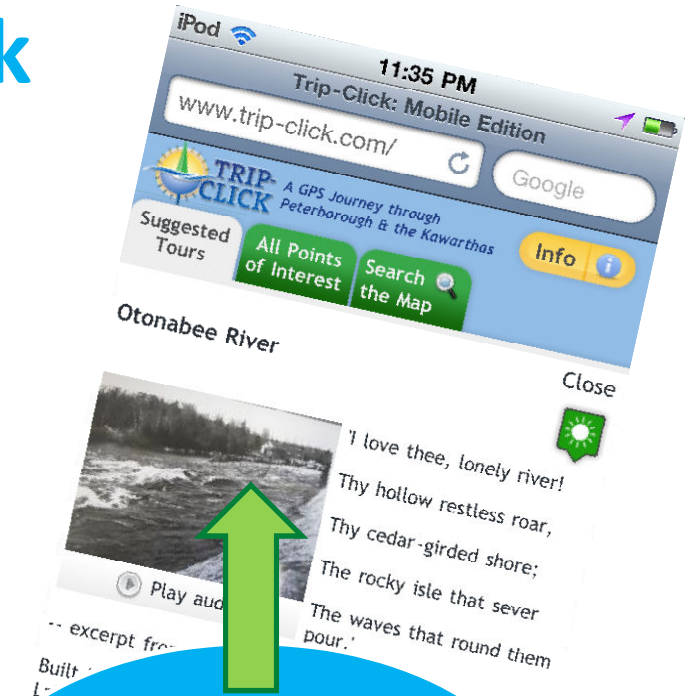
k

iPod

11:35 PM

Trip-Click: Mobile Edition

www.trip-click.com/

Google

TRIP-CLICK A GPS Journey through Peterborough & the Kawarthas

Suggested Tours

All Points of Interest

Search the Map

Info

Otonabee River

Close

'I love thee, lonely river!
Thy hollow restless roar,
Thy cedar-girded shore;
The rocky isle that sever
The waves that round them pour.'

Play aud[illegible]

-- excerpt fr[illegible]

Built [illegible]

L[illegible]